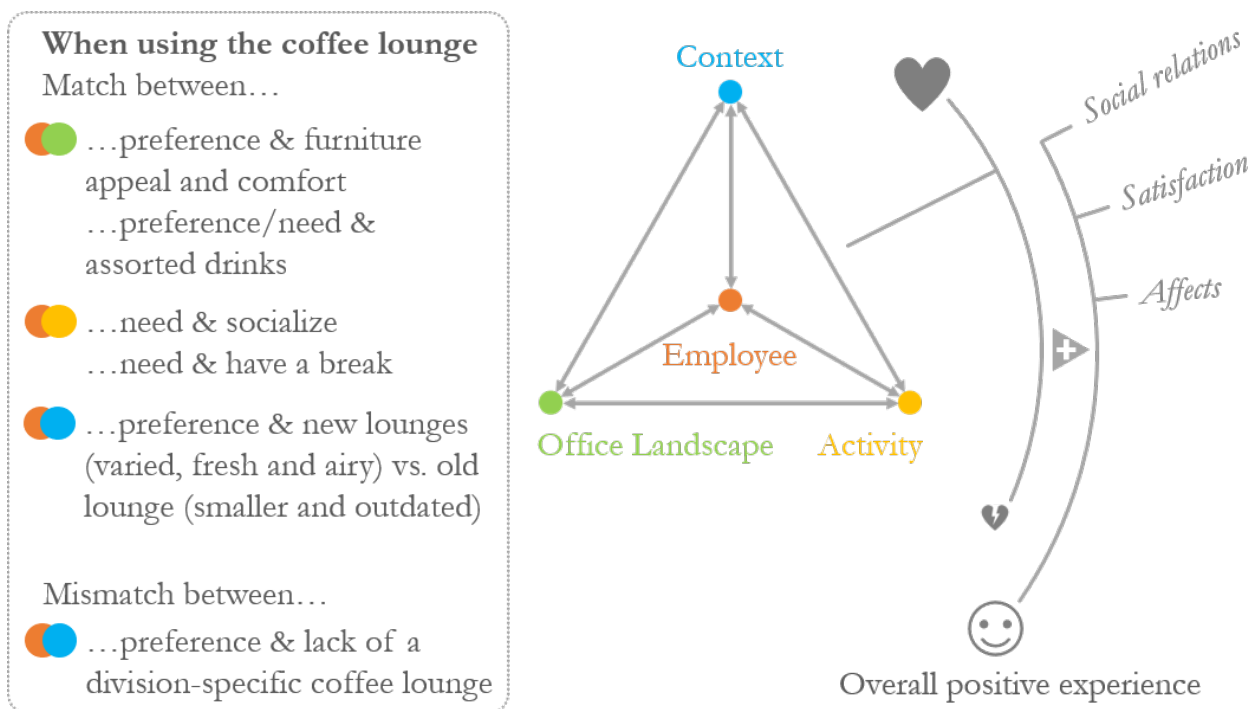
**When using the coffee lounge**

Match between…

…preference & furniture appeal and comfort
…preference/need & assorted drinks

…need & socialize
…need & have a break

…preference & new lounges (varied, fresh and airy) vs. old lounge (smaller and outdated)

Mismatch between…

…preference & lack of a division-specific coffee lounge

Context

Employee

Office Landscape

Activity

Social relations

Satisfaction

Affects

Overall positive experience